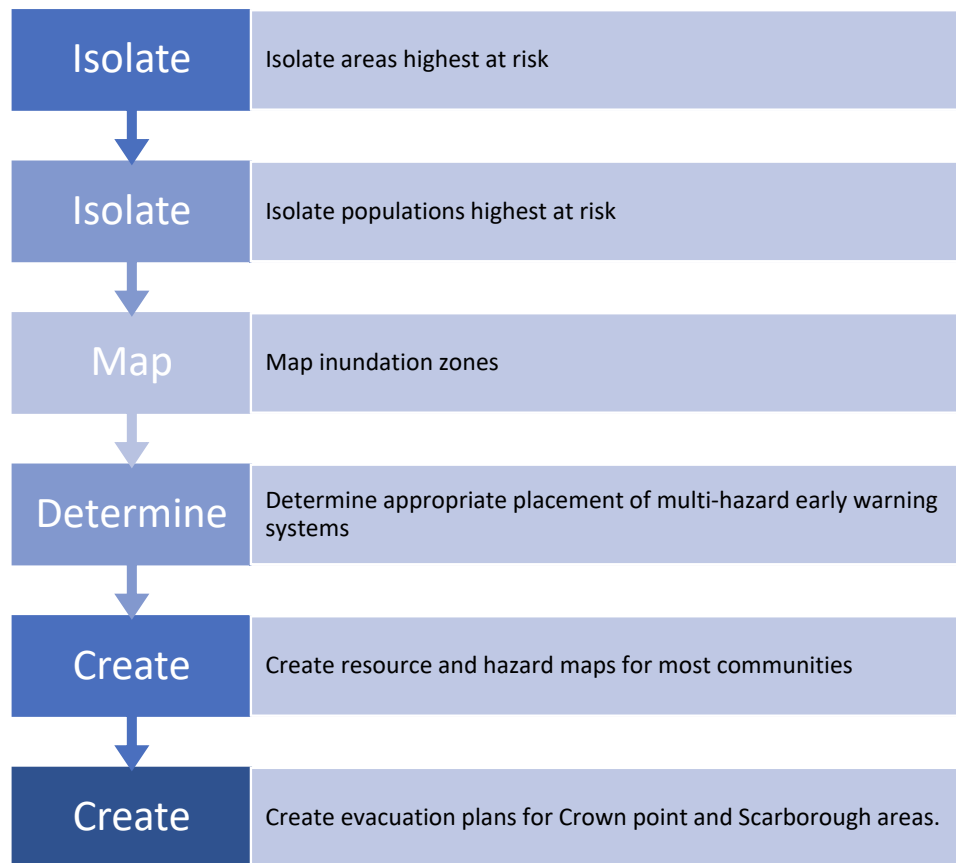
Isolate

Isolate areas highest at risk

Isolate

Isolate populations highest at risk

Map

Map inundation zones

Determine

Determine appropriate placement of multi-hazard early warning systems

Create

Create resource and hazard maps for most communities

Create

Create evacuation plans for Crown point and Scarborough areas.